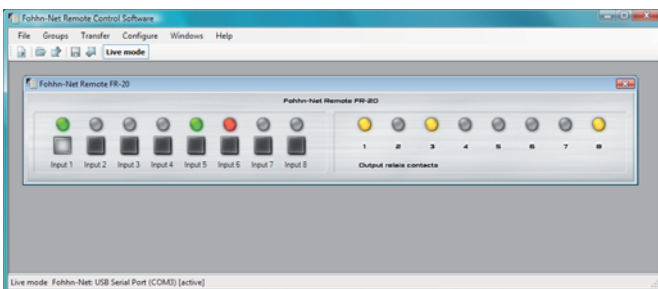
Fohhn-Net Remote Control Software

File Groups Transfer Configure Windows Help

Live mode

Fohhn-Net Remote FR-20

Fohhn-Net Remote FR-20

Input 1 Input 2 Input 3 Input 4 Input 5 Input 6 Input 7 Input 8

1 2 3 4 5 6 7 8

Output relais contacts

Live mode Fohhn-Net: USB Serial Port (COM3) [active]